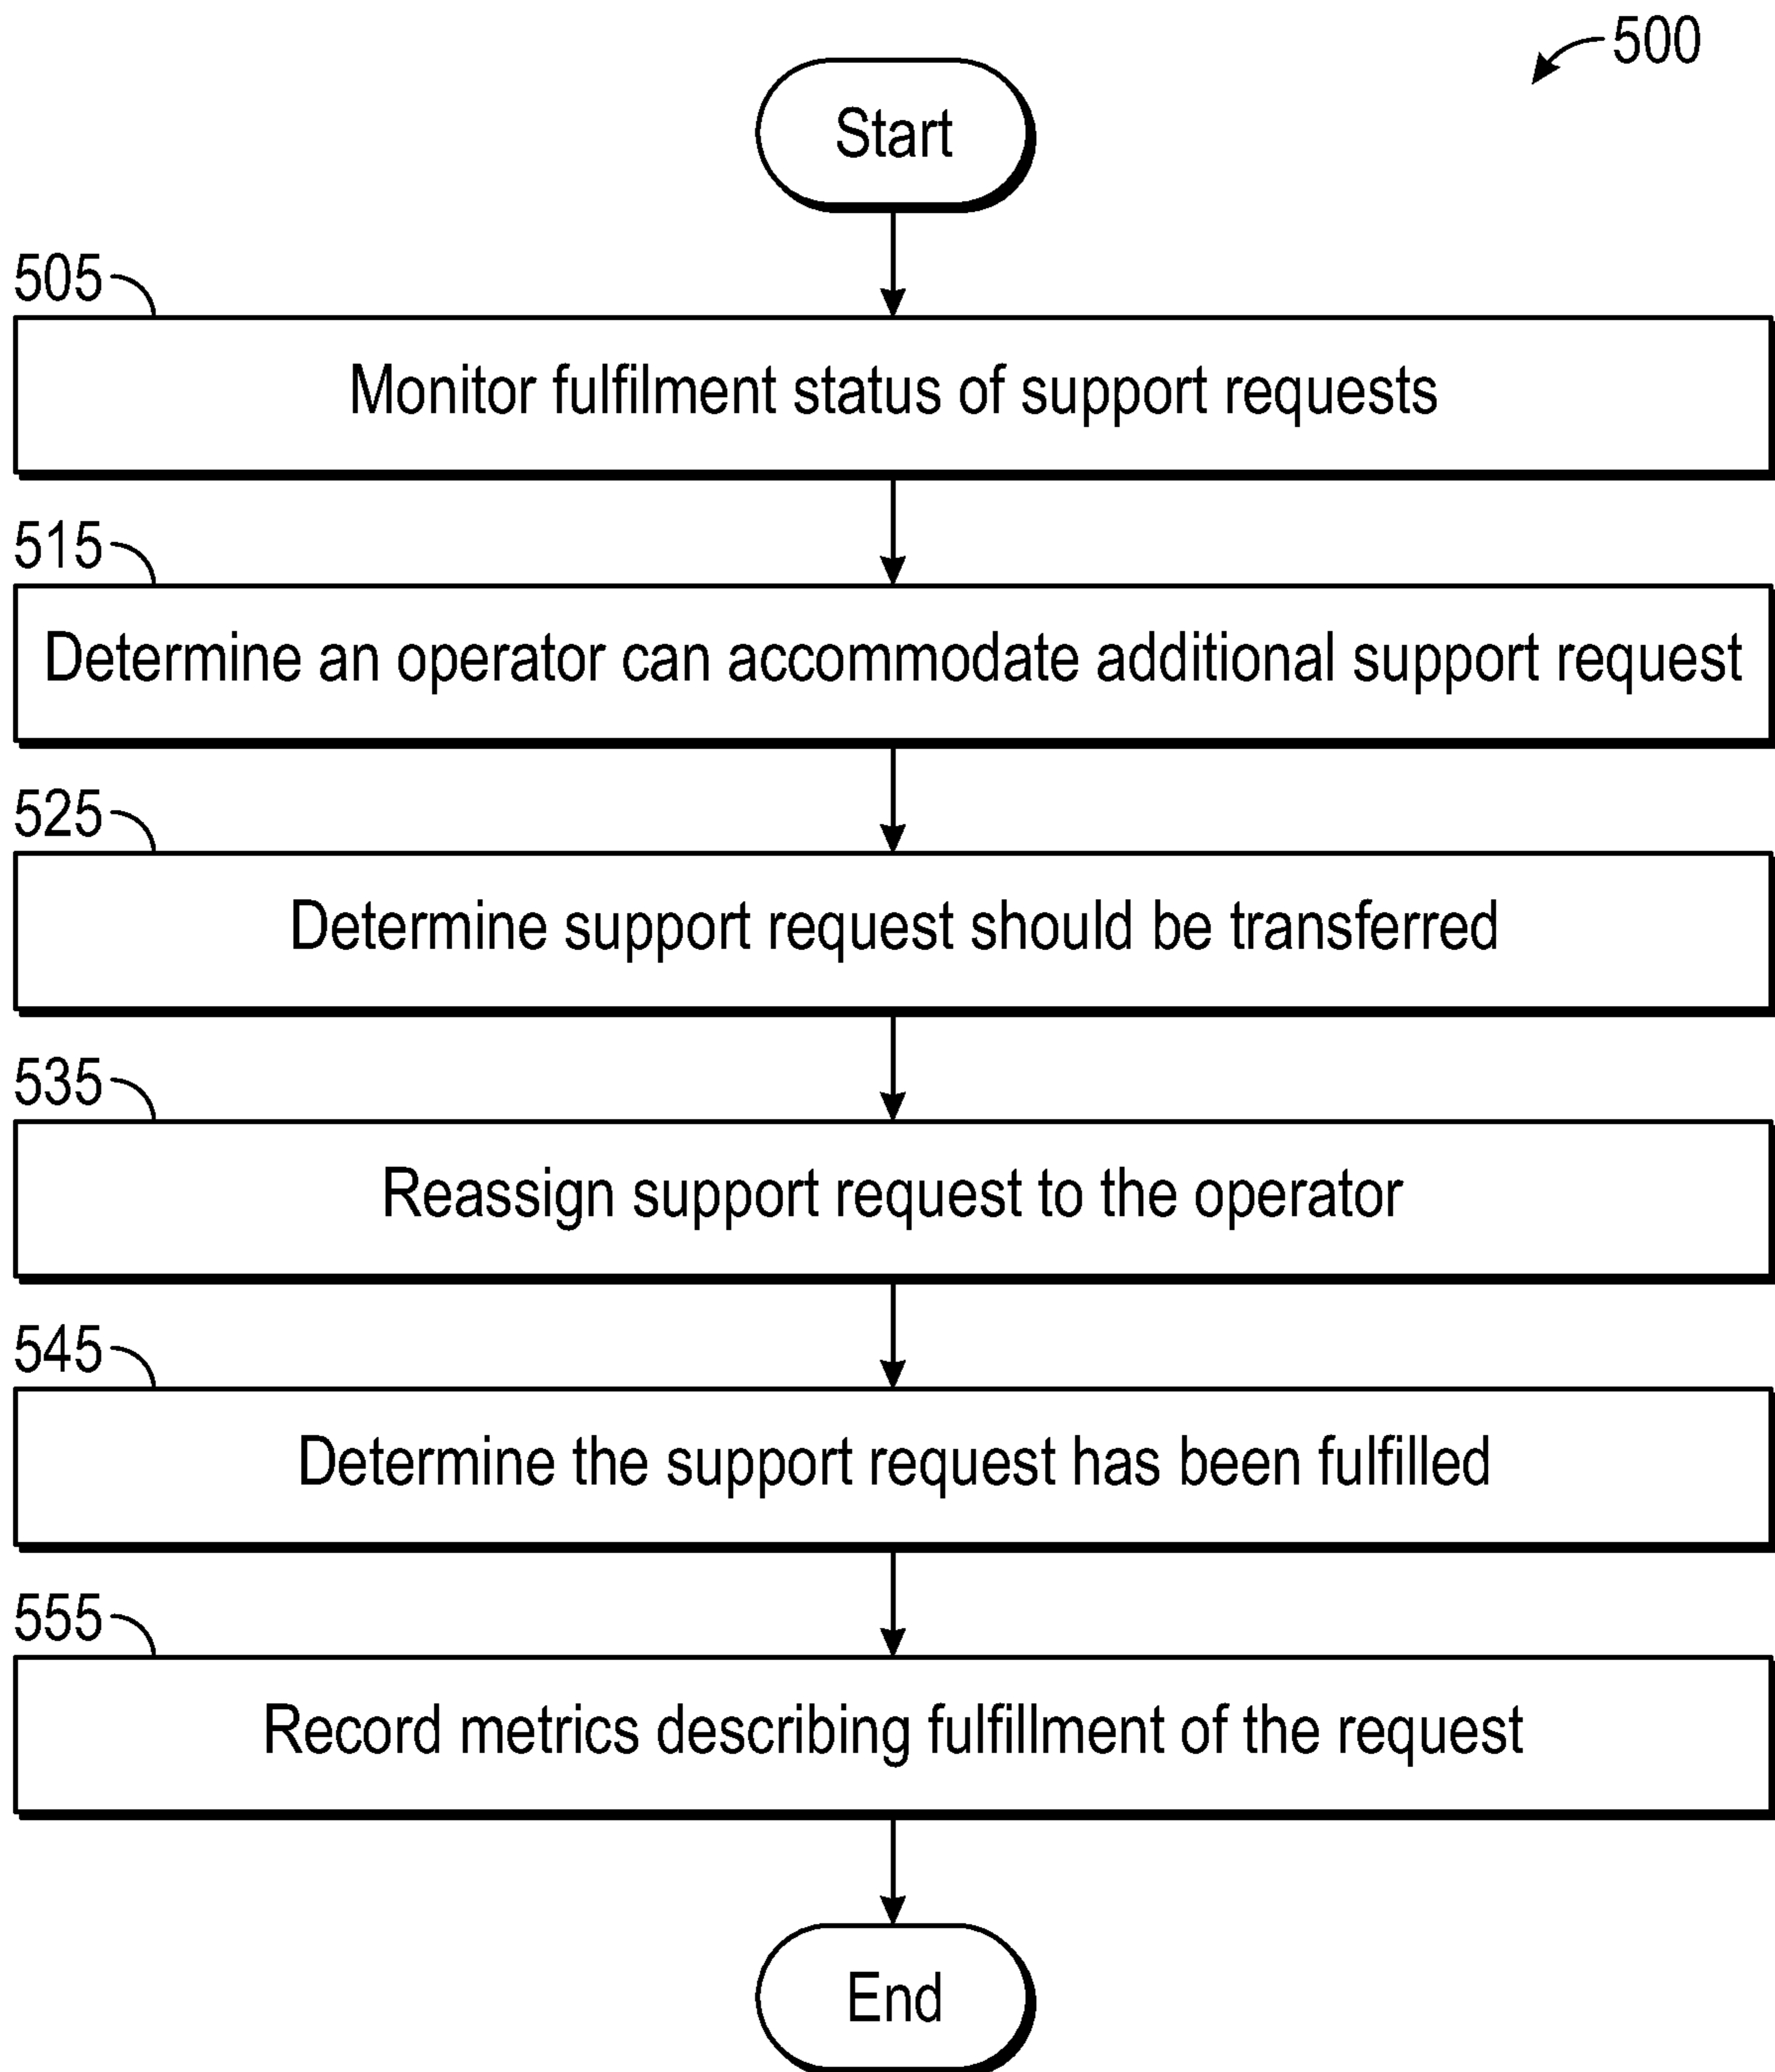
500

Start

505

Monitor fulfilment status of support requests

515

Determine an operator can accommodate additional support request

525

Determine support request should be transferred

535

Reassign support request to the operator

545

Determine the support request has been fulfilled

555

Record metrics describing fulfillment of the request

End